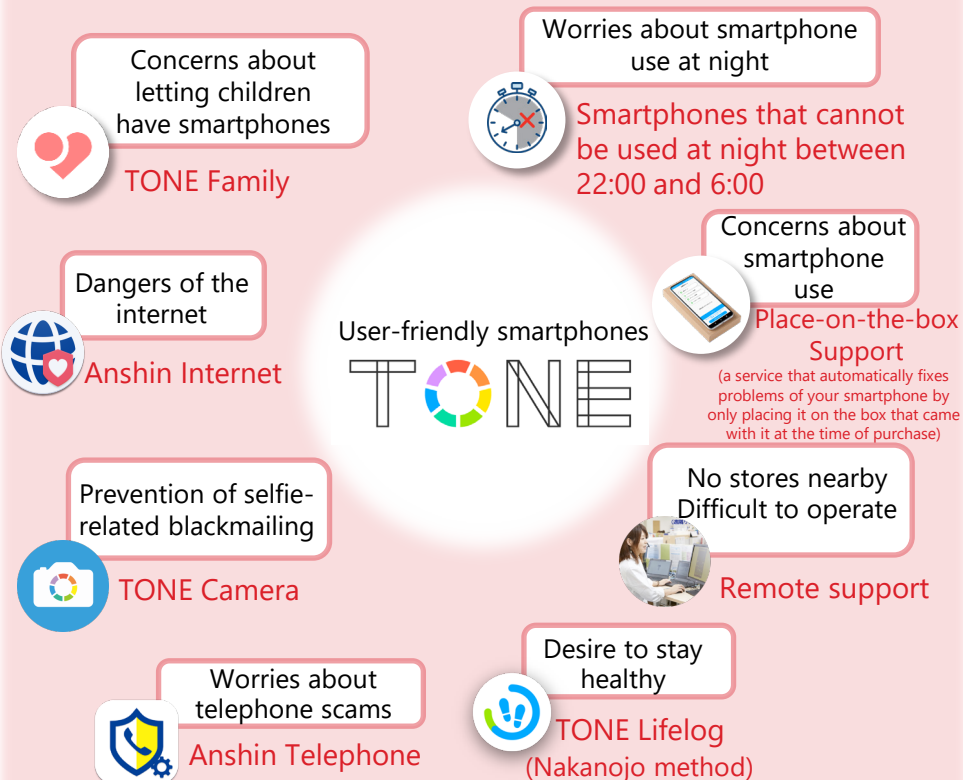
Concerns about letting children have smartphones

TONE Family

Worries about smartphone use at night

Smartphones that cannot be used at night between 22:00 and 6:00

Dangers of the internet

Anshin Internet

Concerns about smartphone use

Place-on-the-box Support

(a service that automatically fixes problems of your smartphone by only placing it on the box that came with it at the time of purchase)

User-friendly smartphones

TONE

Prevention of selfie-related blackmailing

TONE Camera

No stores nearby
Difficult to operate

Remote support

Worries about telephone scams

Anshin Telephone

Desire to stay healthy

TONE Lifelog
(Nakanojo method)